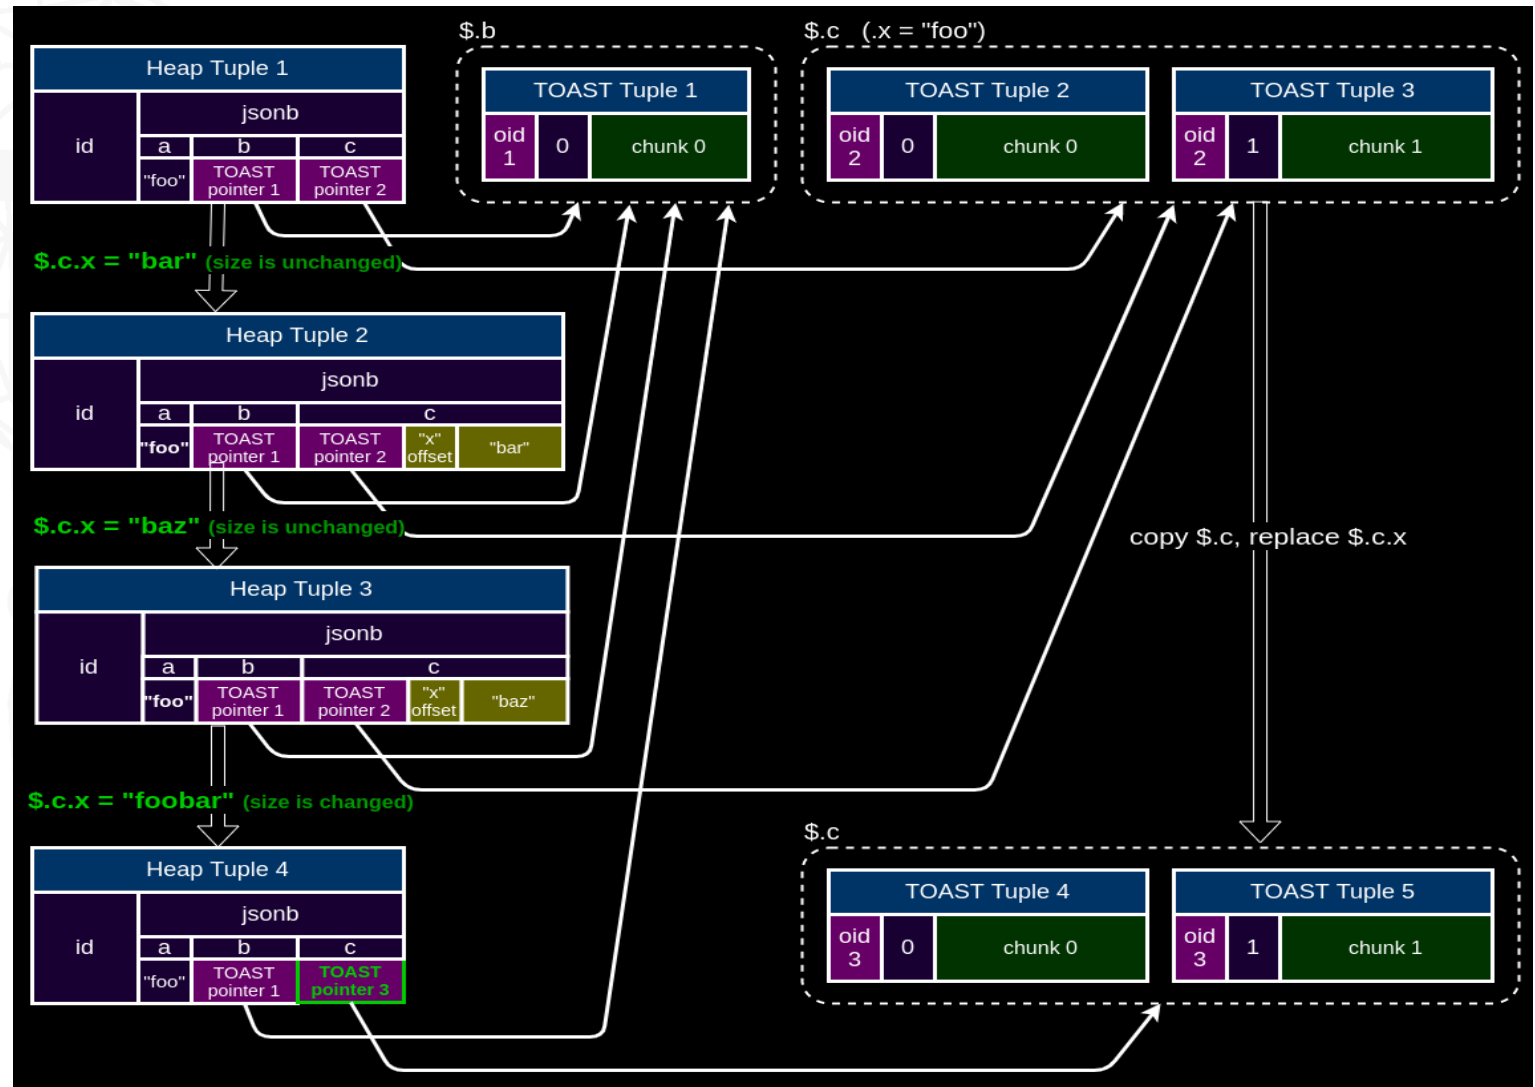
Heap Tuple 1
id
jsonb
a
b
c
"foo"
TOAST pointer 1
TOAST pointer 2

$.b
TOAST Tuple 1
oid 1
0
chunk 0

$.c (.x = "foo")
TOAST Tuple 2
oid 2
0
chunk 0
TOAST Tuple 3
oid 2
1
chunk 1

$.c.x = "bar" (size is unchanged)

Heap Tuple 2
id
jsonb
a
b
c
"foo"
TOAST pointer 1
TOAST pointer 2
"x" offset
"bar"

$.c.x = "baz" (size is unchanged)

copy $.c, replace $.c.x

Heap Tuple 3
id
jsonb
a
b
c
"foo"
TOAST pointer 1
TOAST pointer 2
"x" offset
"baz"

$.c.x = "foobar" (size is changed)

$.c

Heap Tuple 4
id
jsonb
a
b
c
"foo"
TOAST pointer 1
TOAST pointer 3

TOAST Tuple 4
oid 3
0
chunk 0
TOAST Tuple 5
oid 3
1
chunk 1